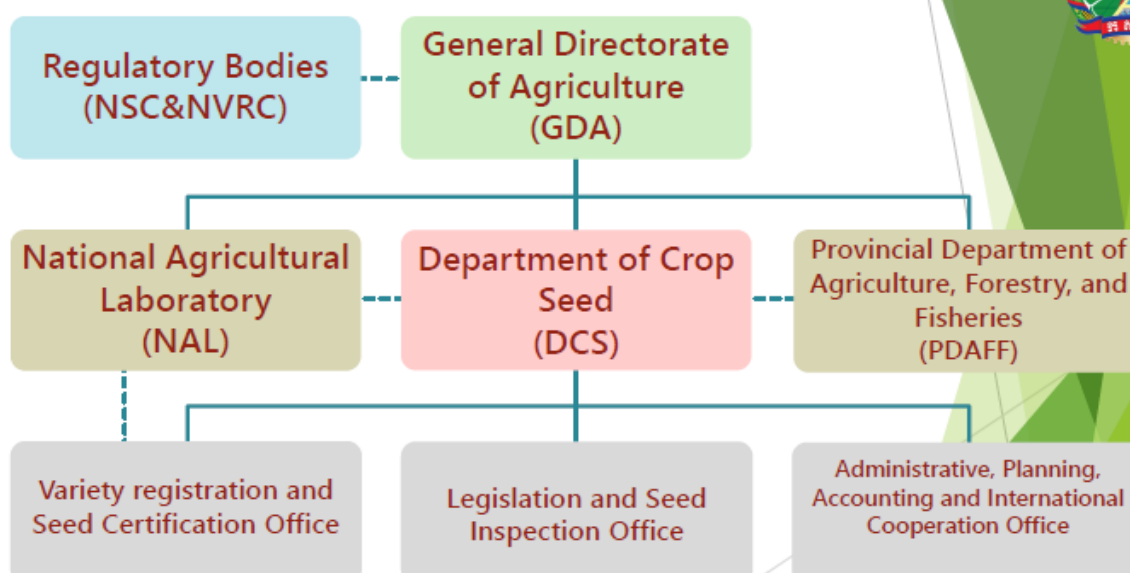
Regulatory Bodies (NSC&NVRC)

General Directorate of Agriculture (GDA)

National Agricultural Laboratory (NAL)

Department of Crop Seed (DCS)

Provincial Department of Agriculture, Forestry, and Fisheries (PDAFF)

Variety registration and Seed Certification Office

Legislation and Seed Inspection Office

Administrative, Planning, Accounting and International Cooperation Office